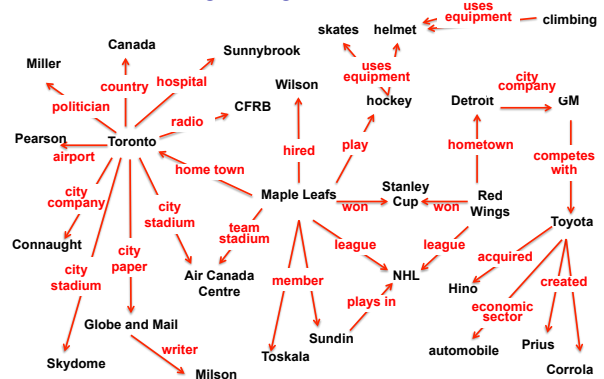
uses equipment
skates
helmet
climbing
Canada
Sunnybrook
Miller
country
hospital
uses equipment
Wilson
city company
politician
Detroit
GM
CFRB
radio
hockey
Pearson
Toronto
play
hometown
airport
hired
competes with
home town
city company
Stanley Cup
Red Wings
Maple Leafs
city stadium
won
won
team stadium
Toyota
Connaught
city paper
league
league
Air Canada Centre
acquired
city stadium
member
NHL
created
Hino
economic sector
plays in
Globe and Mail
Sundin
Prius
writer
automobile
Skydome
Toskala
Milson
Corrola